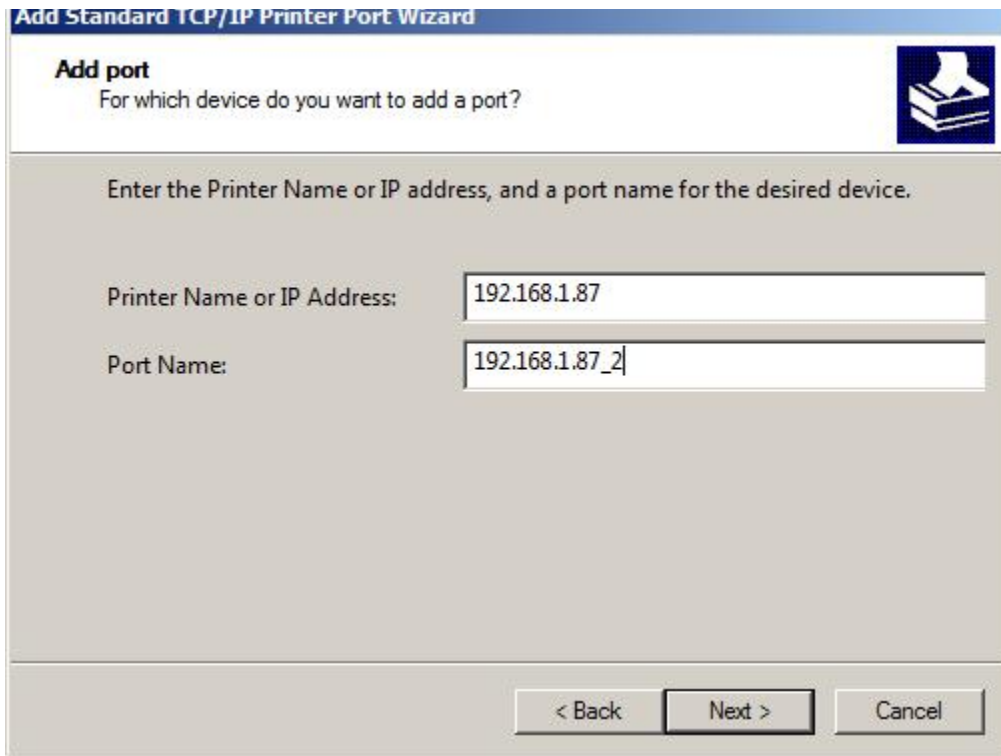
Add Standard TCP/IP Printer Port Wizard

Add port
For which device do you want to add a port?

Enter the Printer Name or IP address, and a port name for the desired device.

Printer Name or IP Address: 192.168.1.87

Port Name: 192.168.1.87_2

< Back
Next >
Cancel